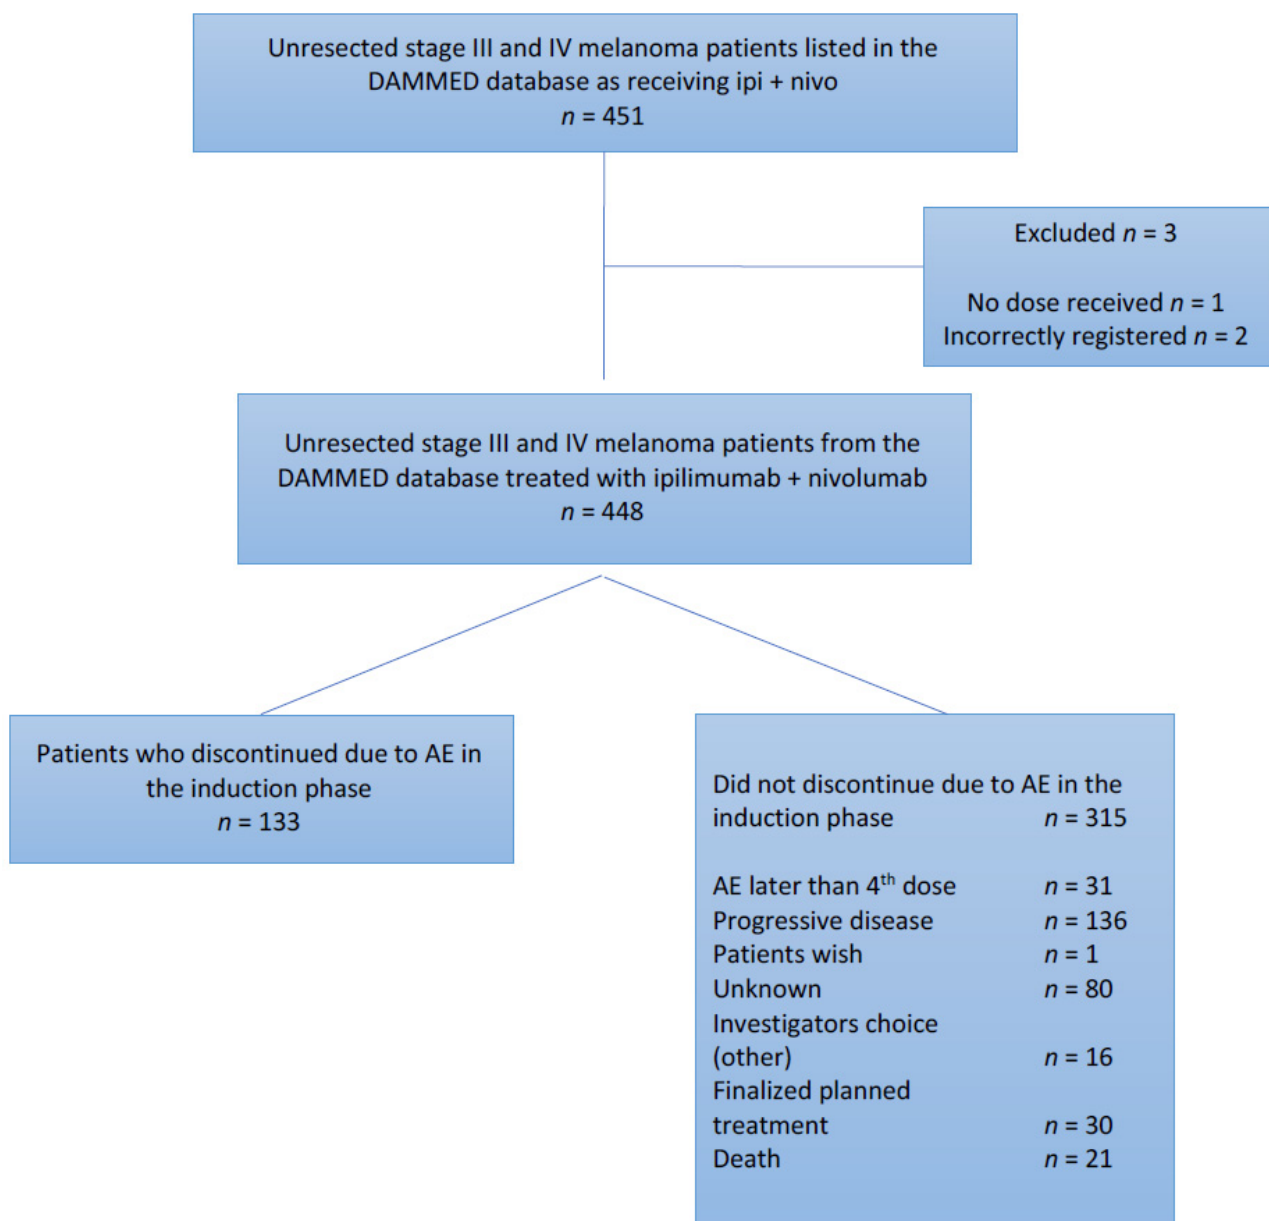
Unresected stage III and IV melanoma patients listed in the DAMMED database as receiving ipi + nivo
$n$ = 451

Excluded $n$ = 3

No dose received $n$ = 1
Incorrectly registered $n$ = 2

Unresected stage III and IV melanoma patients from the DAMMED database treated with ipilimumab + nivolumab
$n$ = 448

Patients who discontinued due to AE in the induction phase
$n$ = 133

Did not discontinue due to AE in the induction phase $n$ = 315

AE later than 4$^{th}$ dose $n$ = 31
Progressive disease $n$ = 136
Patients wish $n$ = 1
Unknown $n$ = 80
Investigators choice (other) $n$ = 16
Finalized planned treatment $n$ = 30
Death $n$ = 21